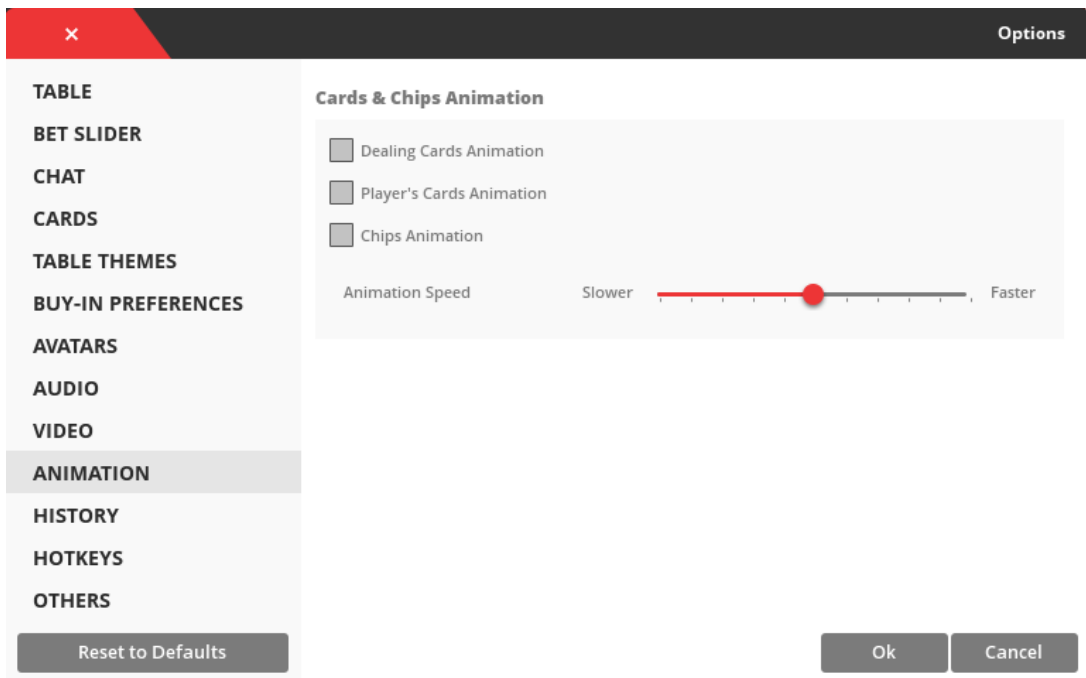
×

Options

TABLE
BET SLIDER
CHAT
CARDS
TABLE THEMES
BUY-IN PREFERENCES
AVATARS
AUDIO
VIDEO
ANIMATION
HISTORY
HOTKEYS
OTHERS

Reset to Defaults

Cards & Chips Animation

Dealing Cards Animation

Player's Cards Animation

Chips Animation

Animation Speed Slower Faster

Ok

Cancel